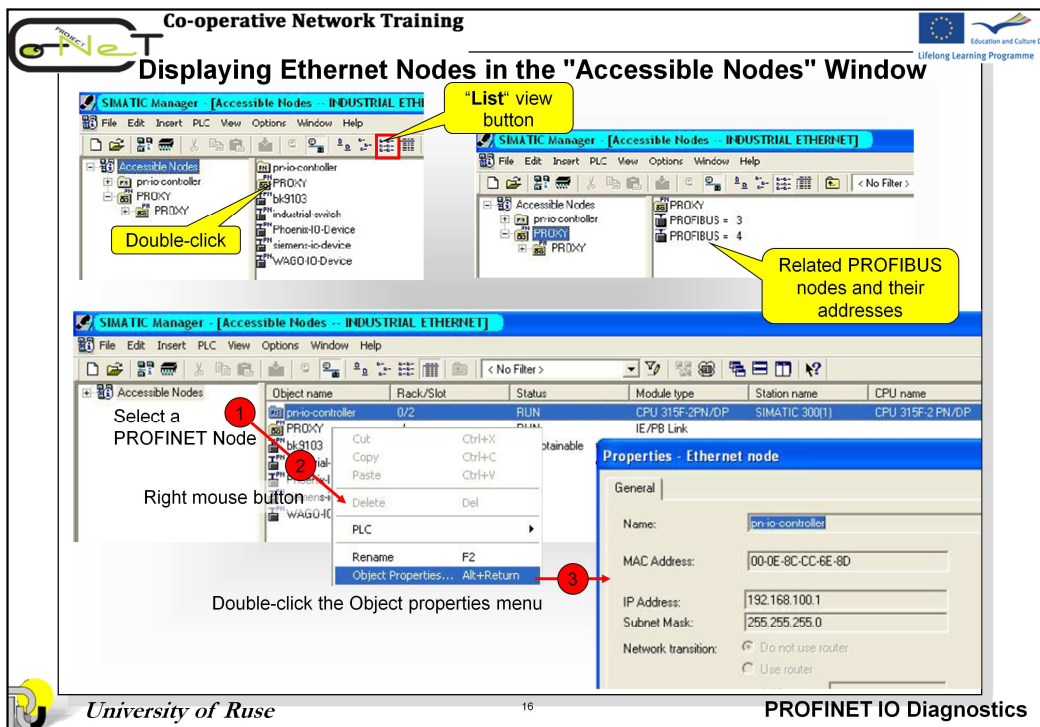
Co-operative Network Training

Education and Culture DG
Lifelong Learning Programme

Displaying Ethernet Nodes in the "Accessible Nodes" Window

SIMATIC Manager - [Accessible Nodes -- INDUSTRIAL ETHE

File Edit Insert PLC View Options Window Help

Accessible Nodes
pn-io-controller
PROXY
PROXY

pn-io-controller
PROXY
bk9103
industrial-switch
Phoenix-IO-Device
siemens-io-device
WAGO-IO-Device

Double-click

"List" view button

SIMATIC Manager - [Accessible Nodes -- INDUSTRIAL ETHERNET]

File Edit Insert PLC View Options Window Help

< No Filter >

Accessible Nodes
pn-io-controller
PROXY
PROXY

PROXY
PROFIBUS = 3
PROFIBUS = 4

Related PROFIBUS nodes and their addresses

SIMATIC Manager - [Accessible Nodes -- INDUSTRIAL ETHERNET]

File Edit Insert PLC View Options Window Help

< No Filter >

| Object name | Rack/Slot | Status | Module type | Station name | CPU name |
|---|---|---|---|---|---|
| pn-io-controller | 0/2 | RUN | CPU 315F-2PN/DP | SIMATIC 300(1) | CPU 315F-2 PN/DP |
| PROXY | | | IE/PB Link | | |
| bk9103 | | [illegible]btainable | | | |

Accessible Nodes

Select a PROFINET Node

1

2

Right mouse button

WAGO-IO

Cut Ctrl+X
Copy Ctrl+C
Paste Ctrl+V
Delete Del
PLC
Rename F2
Object Properties... Alt+Return

3

Double-click the Object properties menu

Properties - Ethernet node

General

Name: pn-io-controller

MAC Address: 00-0E-8C-CC-6E-8D

IP Address: 192.168.100.1
Subnet Mask: 255.255.255.0

Network transition: Do not use router
Use router

University of Ruse

16

PROFINET IO Diagnostics